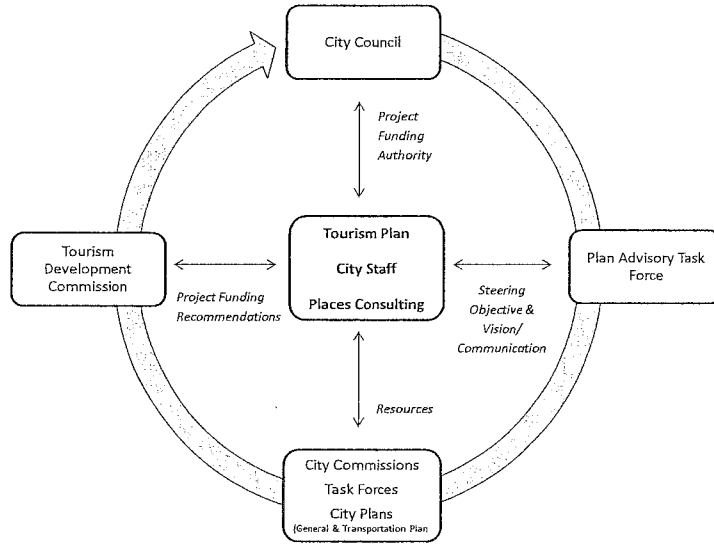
City Council

Project Funding Authority

Tourism Development Commission

Tourism Plan

City Staff

Places Consulting

Plan Advisory Task Force

Project Funding Recommendations

Steering Objective & Vision/ Communication

Resources

City Commissions

Task Forces

City Plans

(General & Transportation Plan